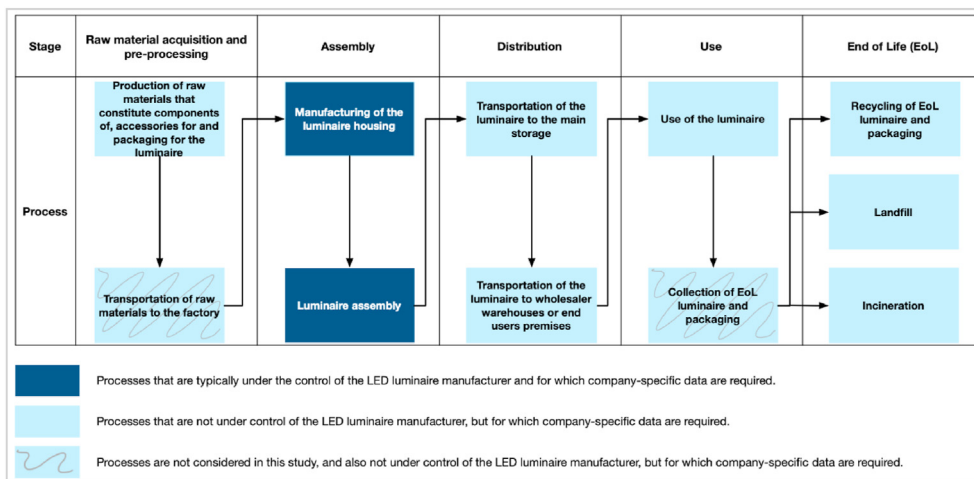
| Stage | Raw material acquisition and pre-processing | Assembly | Distribution | Use | End of Life (EoL) |
|---|---|---|---|---|---|
| Process | Production of raw materials that constitute components of, accessories for and packaging for the luminaire | Manufacturing of the luminaire housing | Transportation of the luminaire to the main storage | Use of the luminaire | Recycling of EoL luminaire and packaging |
| | | | | | Landfill |
| | Transportation of raw materials to the factory | Luminaire assembly | Transportation of the luminaire to wholesaler warehouses or end users premises | Collection of EoL luminaire and packaging | Incineration |

Processes that are typically under the control of the LED luminaire manufacturer and for which company-specific data are required.

Processes that are not under control of the LED luminaire manufacturer, but for which company-specific data are required.

Processes are not considered in this study, and also not under control of the LED luminaire manufacturer, but for which company-specific data are required.